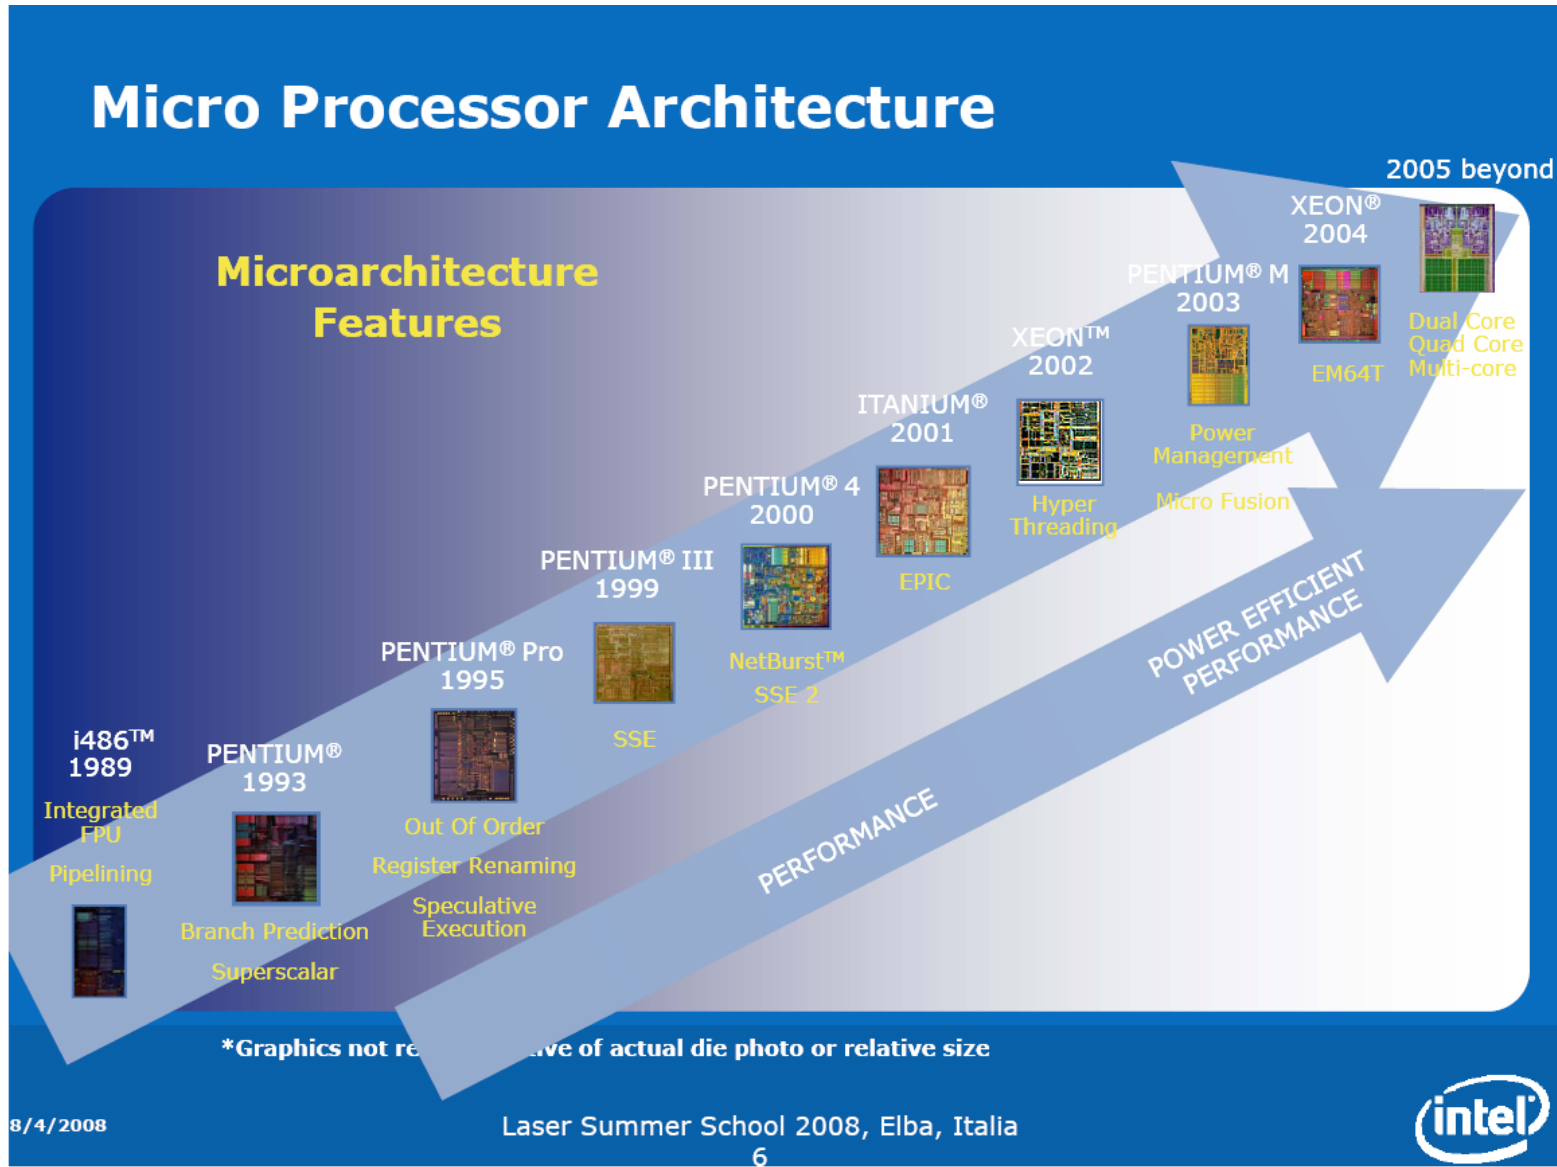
Micro Processor Architecture

Microarchitecture Features

i486™ 1989
Integrated FPU
Pipelining

PENTIUM® 1993
Branch Prediction
Superscalar

PENTIUM® Pro 1995
Out Of Order
Register Renaming
Speculative Execution

PENTIUM® III 1999
SSE

PENTIUM® 4 2000
NetBurst™
SSE 2

ITANIUM® 2001
EPIC

XEON™ 2002
Hyper Threading

PENTIUM® M 2003
Power Management
Micro Fusion

XEON® 2004
EM64T

2005 beyond
Dual Core
Quad Core
Multi-core

PERFORMANCE

POWER EFFICIENT PERFORMANCE

*Graphics not re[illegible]ive of actual die photo or relative size

8/4/2008

Laser Summer School 2008, Elba, Italia
6

intel